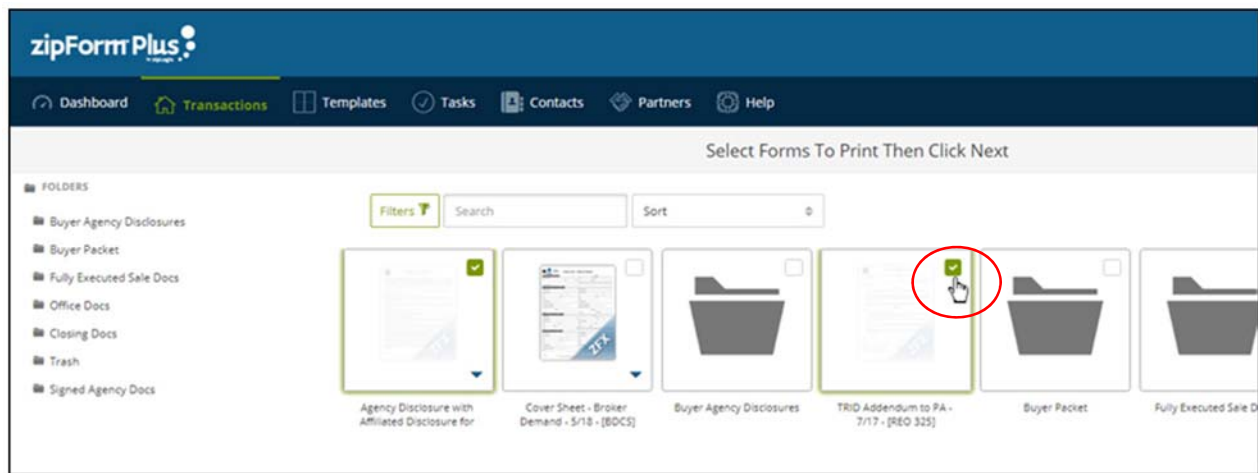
zipForm Plus

Dashboard Transactions Templates Tasks Contacts Partners Help

Select Forms To Print Then Click Next

FOLDERS

Buyer Agency Disclosures

Buyer Packet

Fully Executed Sale Docs

Office Docs

Closing Docs

Trash

Signed Agency Docs

Filters

Search

Sort

Agency Disclosure with Affiliated Disclosure for

Cover Sheet - Broker Demand - 5/18 - [BDCS]

Buyer Agency Disclosures

TRID Addendum to PA - 7/17 - [REO 325]

Buyer Packet

Fully Executed Sale Do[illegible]